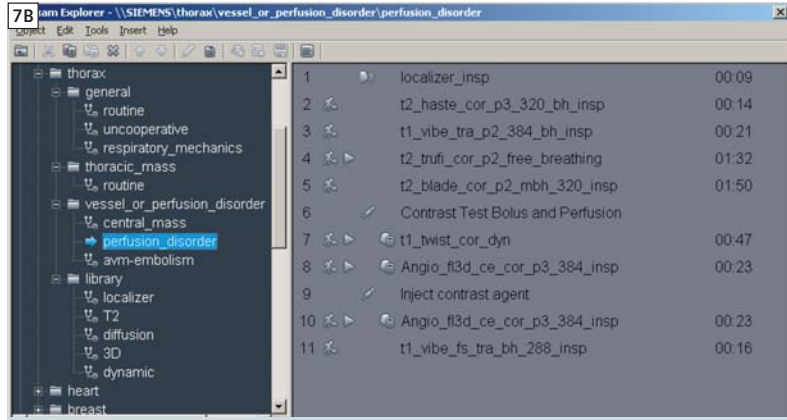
7B

am Explorer - \\SIEMENS\thorax\vessel_or_perfusion_disorder\perfusion_disorder

ject Edit Tools Insert Help

thorax
general
routine
uncooperative
respiratory_mechanics
thoracic_mass
routine
vessel_or_perfusion_disorder
central_mass
perfusion_disorder
avm-embolism
library
localizer
T2
diffusion
3D
dynamic
heart
breast

| | | |
|---|---|---|
| 1 | localizer_insp | 00:09 |
| 2 | t2_haste_cor_p3_320_bh_insp | 00:14 |
| 3 | t1_vibe_tra_p2_384_bh_insp | 00:21 |
| 4 | t2_trufi_cor_p2_free_breathing | 01:32 |
| 5 | t2_blade_cor_p2_mbh_320_insp | 01:50 |
| 6 | Contrast Test Bolus and Perfusion | |
| 7 | t1_twist_cor_dyn | 00:47 |
| 8 | Angio_fl3d_ce_cor_p3_384_insp | 00:23 |
| 9 | Inject contrast agent | |
| 10 | Angio_fl3d_ce_cor_p3_384_insp | 00:23 |
| 11 | t1_vibe_fs_tra_bh_288_insp | 00:16 |